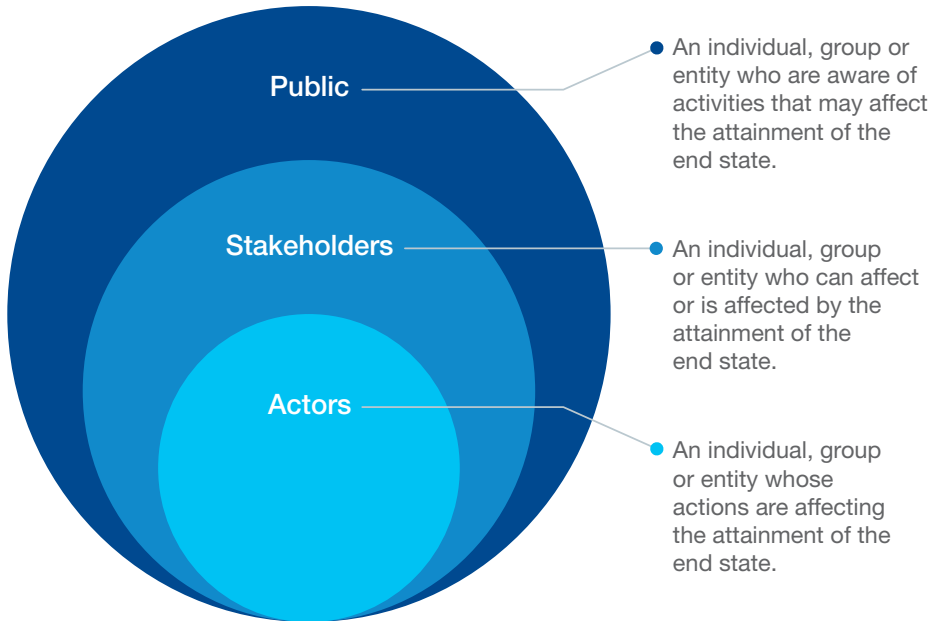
Public

Stakeholders

Actors

An individual, group or entity who are aware of activities that may affect the attainment of the end state.

An individual, group or entity who can affect or is affected by the attainment of the end state.

An individual, group or entity whose actions are affecting the attainment of the end state.